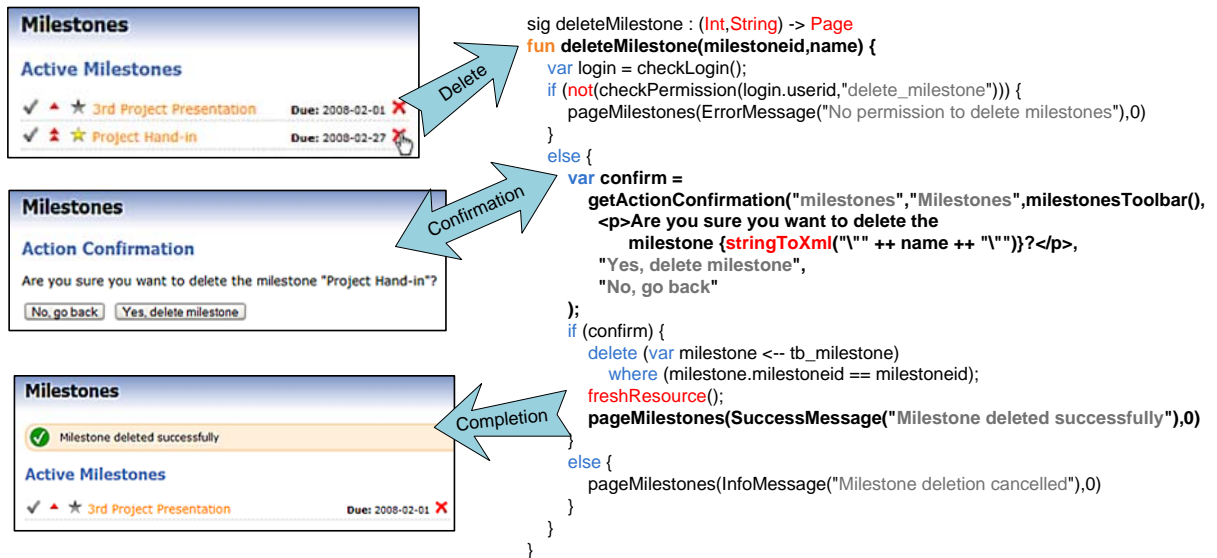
Milestones

Active Milestones

3rd Project Presentation Due: 2008-02-01

Project Hand-in Due: 2008-02-27

Delete

Milestones

Action Confirmation

Are you sure you want to delete the milestone "Project Hand-in"?

No, go back Yes, delete milestone

Confirmation

Milestones

Milestone deleted successfully

Active Milestones

3rd Project Presentation Due: 2008-02-01

Completion

```
sig deleteMilestone : (Int,String) -> Page
fun deleteMilestone(milestoneid,name) {
  var login = checkLogin();
  if (not(checkPermission(login.userid,"delete_milestone"))) {
    pageMilestones(ErrorMessage("No permission to delete milestones"),0)
  }
  else {
    var confirm =
      getActionConfirmation("milestones","Milestones",milestonesToolbar(),
        <p>Are you sure you want to delete the
          milestone {stringToXml("\"" ++ name ++ "\"")}?</p>,
        "Yes, delete milestone",
        "No, go back"
      );
    if (confirm) {
      delete (var milestone <-- tb_milestone)
        where (milestone.milestoneid == milestoneid);
      freshResource();
      pageMilestones(SuccessMessage("Milestone deleted successfully"),0)
    }
    else {
      pageMilestones(InfoMessage("Milestone deletion cancelled"),0)
    }
  }
}
```